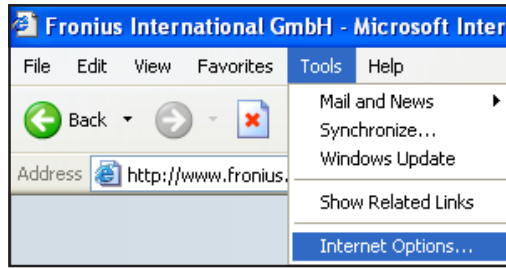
Fronius International GmbH - Microsoft Inter

File Edit View Favorites Tools Help

Back

Address http://www.fronius.

Mail and News
Synchronize...
Windows Update

Show Related Links

Internet Options...